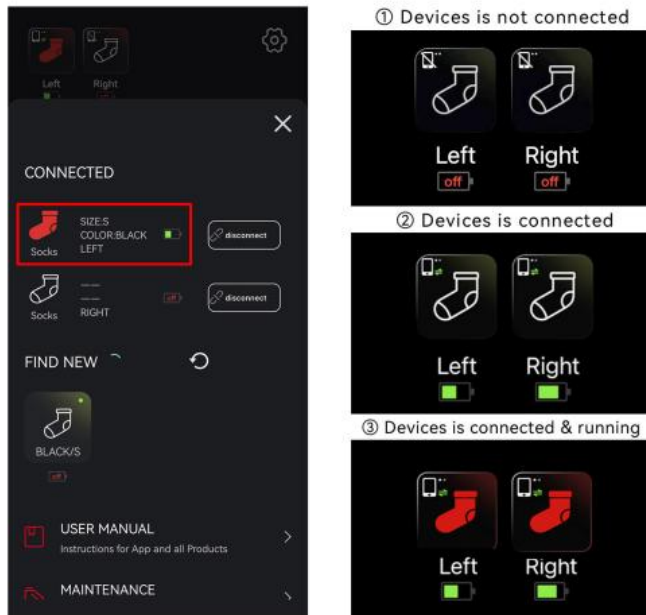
Left Right

CONNECTED

Socks SIZE:S COLOR:BLACK LEFT disconnect

Socks —— —— RIGHT off disconnect

FIND NEW

BLACK/S off

USER MANUAL
Instructions for App and all Products

MAINTENANCE

① Devices is not connected

Left off Right off

② Devices is connected

Left Right

③ Devices is connected & running

Left Right